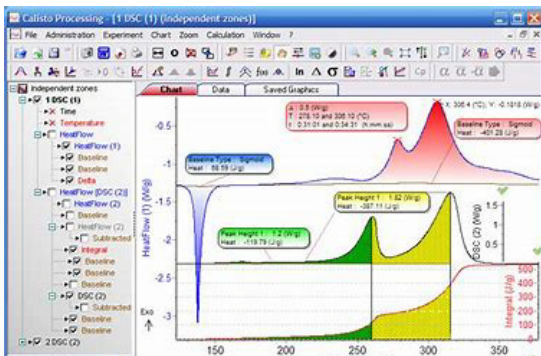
Calisto Processing - [1 DSC (1) (Independent zones)]

File Administration Experiment Chart Zoom Calculation Window ?

Independent zones
1 DSC (1)
Time
Temperature
HeatFlow
HeatFlow (1)
Baseline
Baseline
Delta
HeatFlow [DSC (2)]
HeatFlow (2)
Baseline
HeatFlow (2)
Subtracted
Integral
Baseline
Baseline
Baseline
DSC (2)
Subtracted
Baseline
Baseline
2 DSC (2)

Chart
Data
Saved Graphics

X: 306.4 (°C); Y: -0.1018 (W/g)

Δ : 0.5 (W/g)
T : 278.10 and 306.10 (°C)
t : 0.31:01 and 0:34:31 (h:mm:ss)

Baseline Type : Sigmoid
Heat : -401.28 (J/g)

Baseline Type : Sigmoid
Heat : 58.59 (J/g)

Peak Height 1 : 1.82 (W/g)
Heat : -397.11 (J/g)

Peak Height 1 : 1.2 (W/g)
Heat : -119.79 (J/g)

-0.5
-1
-1.5
-2
-2.5
-3

HeatFlow (1) (W/g)

Exo

DSC (2) (W/g)

Integral (J/g)

500
400
300
200
100
0

150 200 250 300 350